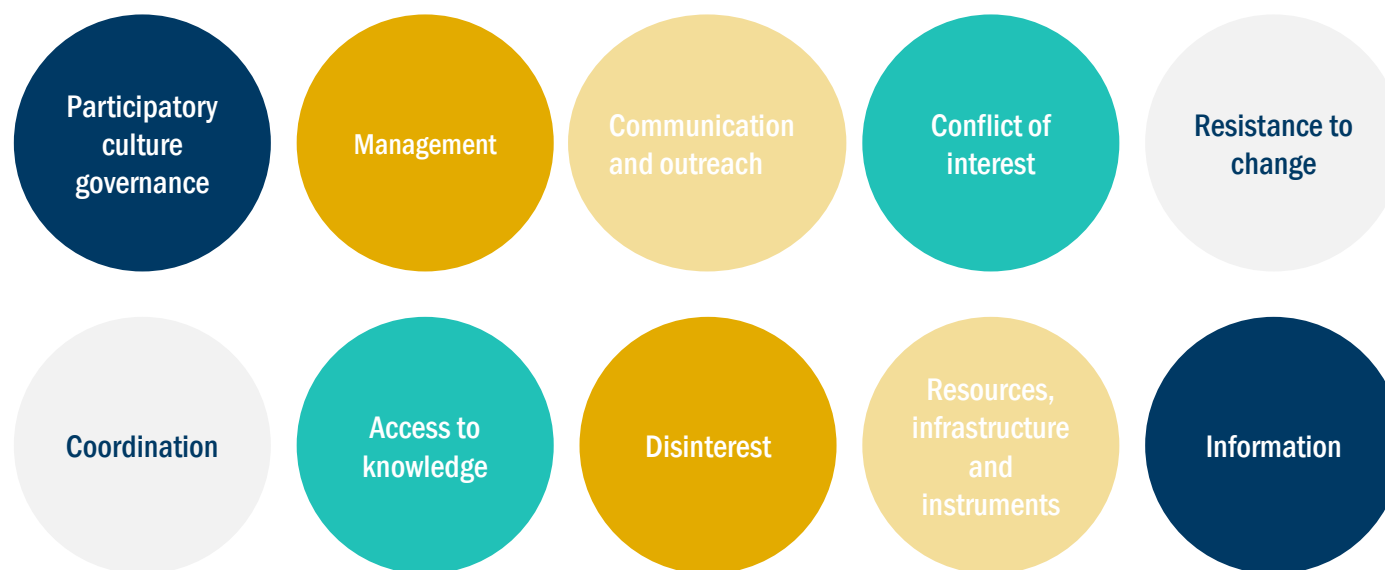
Participatory culture governance

Management

Communication and outreach

Conflict of interest

Resistance to change

Coordination

Access to knowledge

Disinterest

Resources, infrastructure and instruments

Information